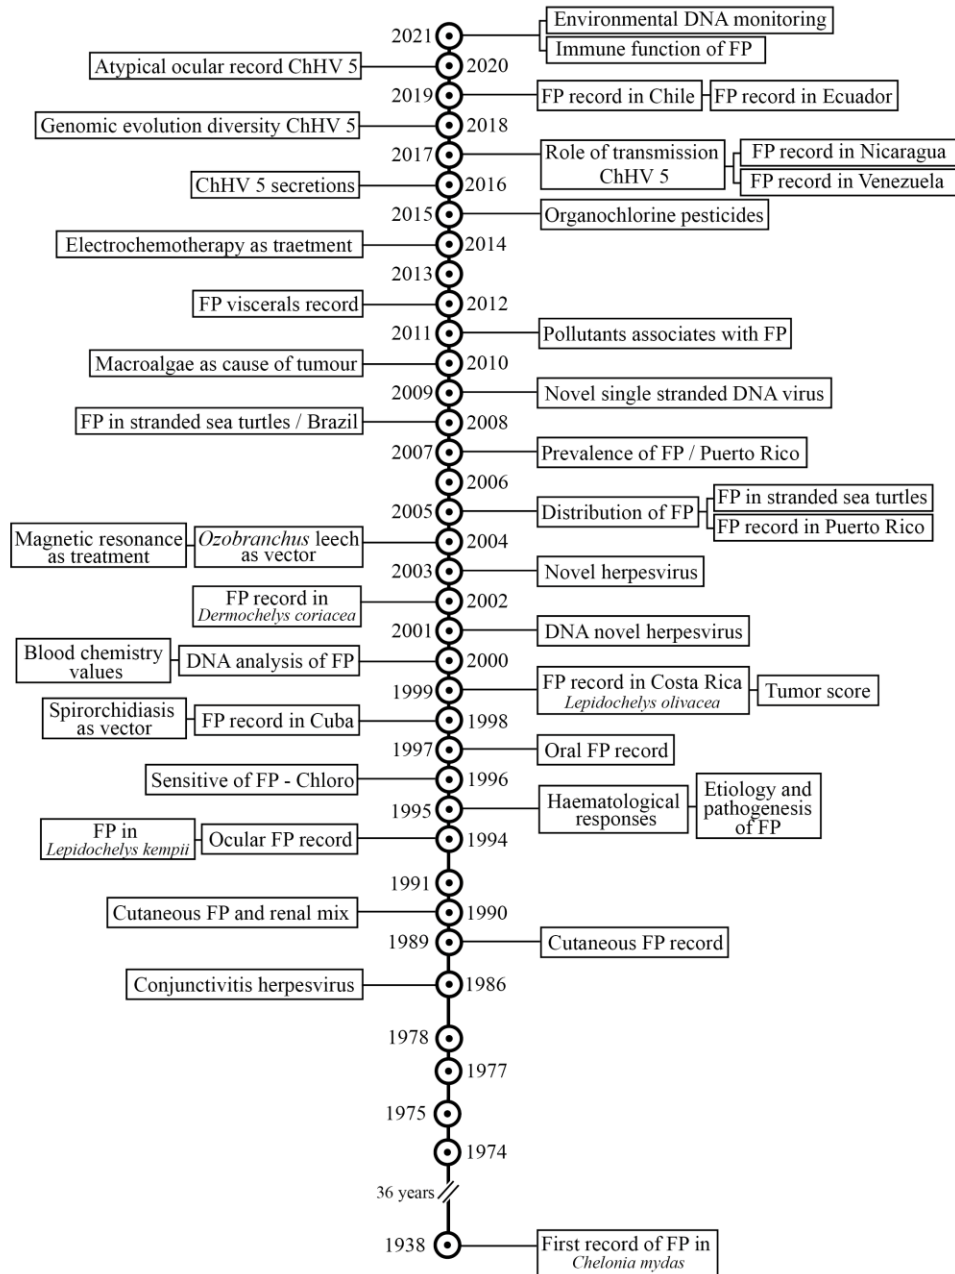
2021 Environmental DNA monitoring
Immune function of FP

Atypical ocular record ChHV 5 2020

2019 FP record in Chile FP record in Ecuador

Genomic evolution diversity ChHV 5 2018

2017 Role of transmission ChHV 5 FP record in Nicaragua
FP record in Venezuela

ChHV 5 secretions 2016

2015 Organochlorine pesticides

Electrochemotherapy as traetment 2014

2013

FP viscerals record 2012

2011 Pollutants associates with FP

Macroalgae as cause of tumour 2010

2009 Novel single stranded DNA virus

FP in stranded sea turtles / Brazil 2008

2007 Prevalence of FP / Puerto Rico

2006

2005 Distribution of FP FP in stranded sea turtles
FP record in Puerto Rico

Magnetic resonance as treatment *Ozobranchus* leech as vector 2004

2003 Novel herpesvirus

FP record in *Dermochelys coriacea* 2002

2001 DNA novel herpesvirus

Blood chemistry values DNA analysis of FP 2000

1999 FP record in Costa Rica *Lepidochelys olivacea* Tumor score

Spirorchidiasis as vector FP record in Cuba 1998

1997 Oral FP record

Sensitive of FP - Chloro 1996

1995 Haematological responses Etiology and pathogenesis of FP

FP in *Lepidochelys kempii* Ocular FP record 1994

1991

Cutaneous FP and renal mix 1990

1989 Cutaneous FP record

Conjunctivitis herpesvirus 1986

1978

1977

1975

1974

36 years

1938 First record of FP in *Chelonia mydas*